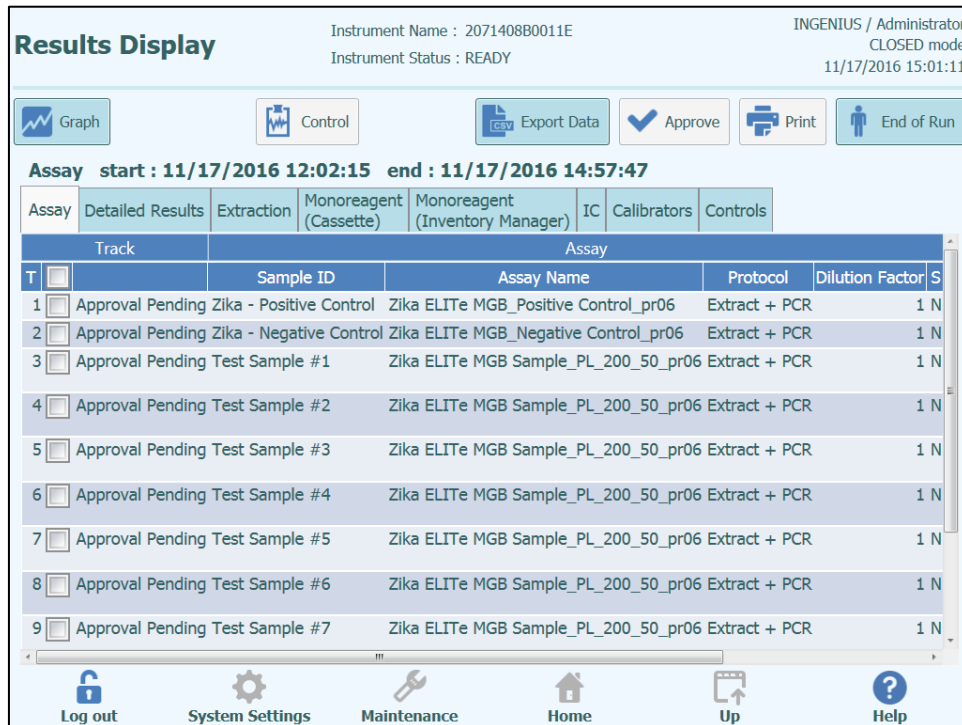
Results Display

Instrument Name : 2071408B0011E
Instrument Status : READY

INGENIUS / Administrator
CLOSED mode
11/17/2016 15:01:11

Graph

Control

CSV Export Data

Approve

Print

End of Run

Assay start : 11/17/2016 12:02:15 end : 11/17/2016 14:57:47

Assay | Detailed Results | Extraction | Monoreagent (Cassette) | Monoreagent (Inventory Manager) | IC | Calibrators | Controls

| T | | Track | Sample ID | Assay Name | Protocol | Dilution Factor | S |
|---|---|---|---|---|---|---|---|
| 1 | | Approval Pending | Zika - Positive Control | Zika ELITe MGB_Positive Control_pr06 | Extract + PCR | 1 | N |
| 2 | | Approval Pending | Zika - Negative Control | Zika ELITe MGB_Negative Control_pr06 | Extract + PCR | 1 | N |
| 3 | | Approval Pending | Test Sample #1 | Zika ELITe MGB Sample_PL_200_50_pr06 | Extract + PCR | 1 | N |
| 4 | | Approval Pending | Test Sample #2 | Zika ELITe MGB Sample_PL_200_50_pr06 | Extract + PCR | 1 | N |
| 5 | | Approval Pending | Test Sample #3 | Zika ELITe MGB Sample_PL_200_50_pr06 | Extract + PCR | 1 | N |
| 6 | | Approval Pending | Test Sample #4 | Zika ELITe MGB Sample_PL_200_50_pr06 | Extract + PCR | 1 | N |
| 7 | | Approval Pending | Test Sample #5 | Zika ELITe MGB Sample_PL_200_50_pr06 | Extract + PCR | 1 | N |
| 8 | | Approval Pending | Test Sample #6 | Zika ELITe MGB Sample_PL_200_50_pr06 | Extract + PCR | 1 | N |
| 9 | | Approval Pending | Test Sample #7 | Zika ELITe MGB Sample_PL_200_50_pr06 | Extract + PCR | 1 | N |

Log out | System Settings | Maintenance | Home | Up | Help